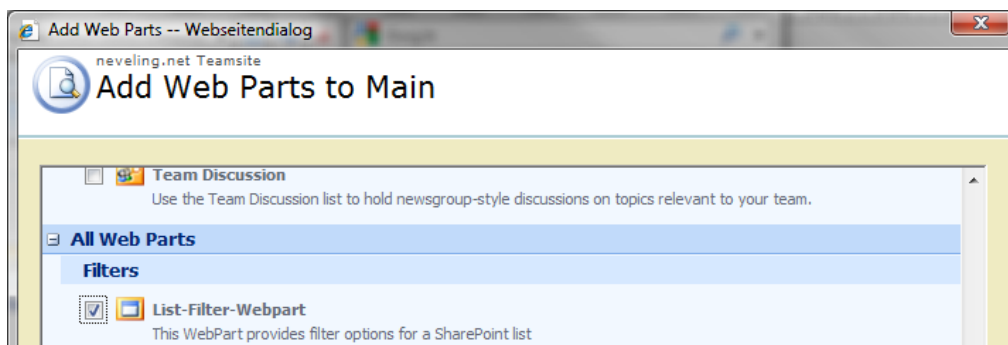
Add Web Parts -- Webseitendialog

neveling.net Teamsite
Add Web Parts to Main

Team Discussion
Use the Team Discussion list to hold newsgroup-style discussions on topics relevant to your team.

⊟ All Web Parts

Filters

List-Filter-Webpart
This WebPart provides filter options for a SharePoint list